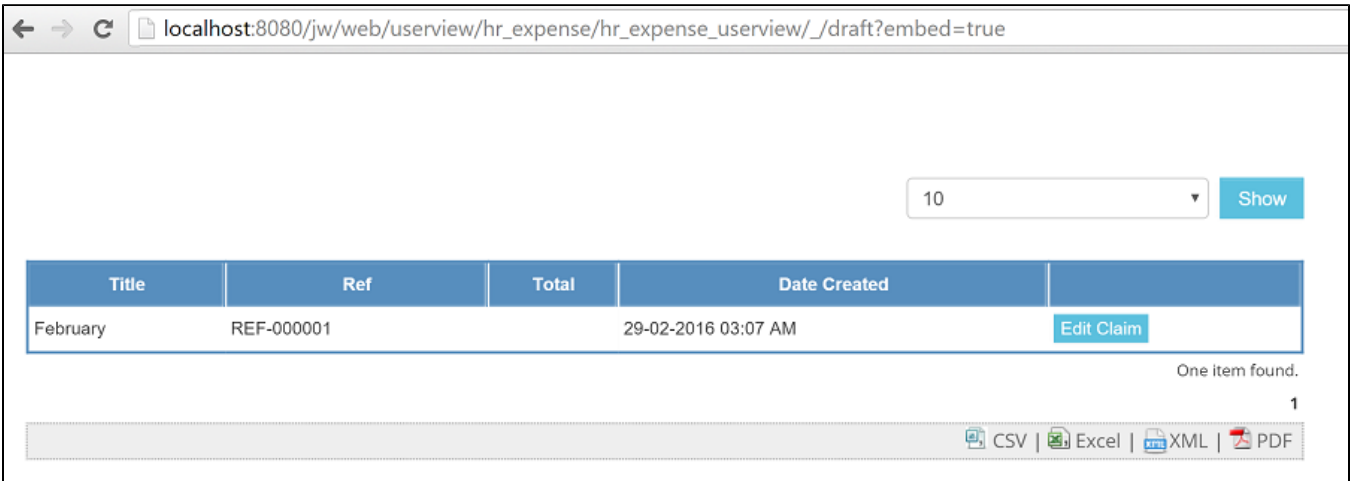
localhost:8080/jw/web/userview/hr_expense/hr_expense_userview/_/draft?embed=true

10

Show

| Title | Ref | Total | Date Created | |
|---|---|---|---|---|
| February | REF-000001 | | 29-02-2016 03:07 AM | Edit Claim |

One item found.

1

CSV | Excel | XML | PDF